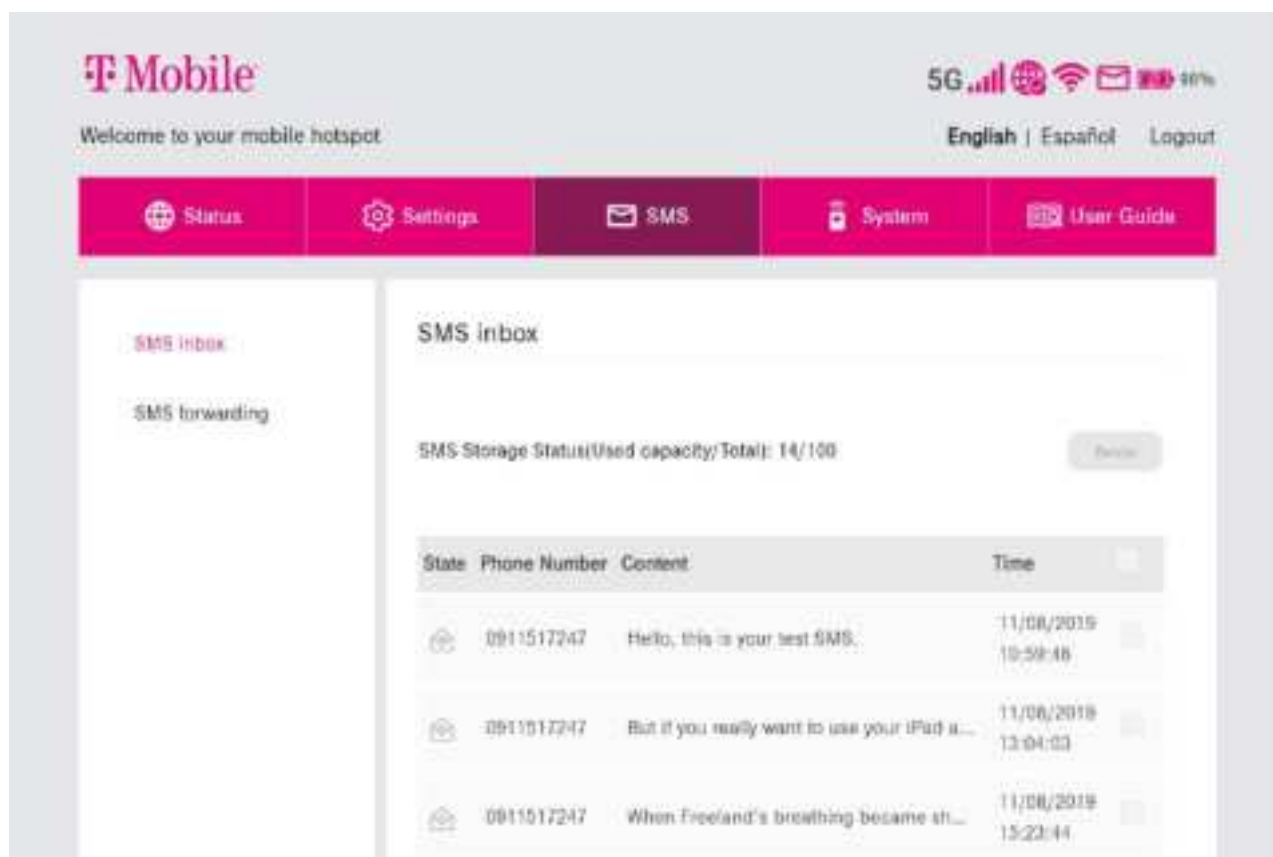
T Mobile

5G 90%

Welcome to your mobile hotspot

English | Español Logout

Status Settings SMS System User Guide

SMS inbox

SMS forwarding

SMS inbox

SMS Storage Status(Used capacity/Total): 14/100

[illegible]

| State | Phone Number | Content | Time |
|---|---|---|---|
| | 0911517247 | Hello, this is your test SMS. | 11/08/2019 10:59:48 |
| | 0911517247 | But if you really want to use your iPad a... | 11/08/2019 13:04:03 |
| | 0911517247 | When Freeland's breathing became sh... | 11/08/2019 15:22:44 |